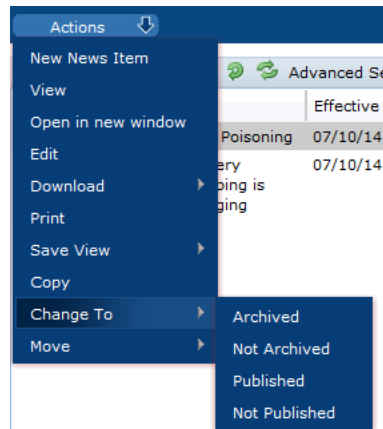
Actions

New News Item
View
Open in new window
Edit
Download
Print
Save View
Copy
Change To
Move

Archived
Not Archived
Published
Not Published

Advanced Se
Effective
Poisoning 07/10/14
ery 07/10/14
ping is
ging